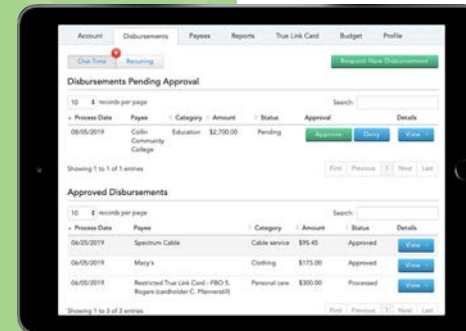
Account Disbursements Payees Reports True Link Card Budget Profile

One Time Recurring

Request New Disbursement

Disbursements Pending Approval

10 records per page

Search:

| Process Date | Payee | Category | Amount | Status | Approval | Details |
|---|---|---|---|---|---|---|
| 08/05/2019 | Collin Community College | Education | $2,700.00 | Pending | Approve Deny | View |

Showing 1 to 1 of 1 entries

First Previous 1 Next Last

Approved Disbursements

10 records per page

Search:

| Process Date | Payee | Category | Amount | Status | Details |
|---|---|---|---|---|---|
| 06/25/2019 | Spectrum Cable | Cable service | $95.45 | Approved | View |
| 06/05/2019 | Macy's | Clothing | $175.00 | Approved | View |
| 06/05/2019 | Restricted True Link Card - FBO S. Rogers (cardholder C. Plannerstil) | Personal care | $300.00 | Processed | View |

Showing 1 to 3 of 3 entries

First Previous 1 Next Last